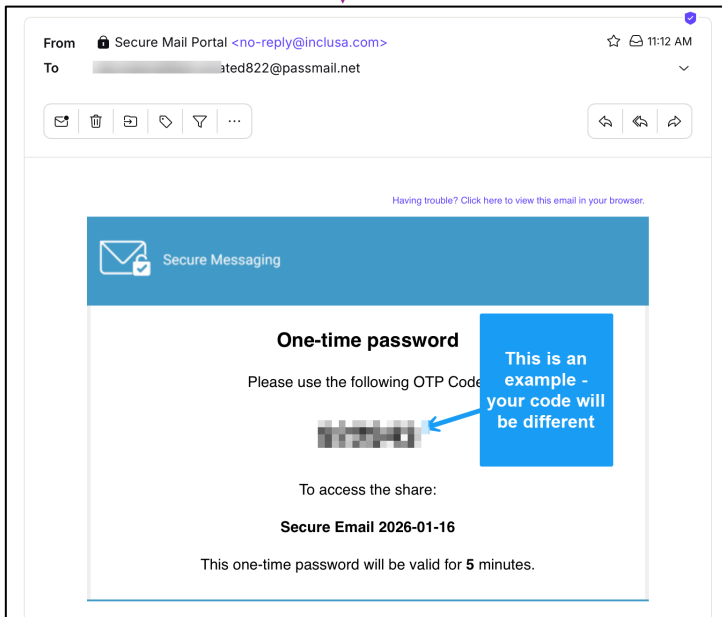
From Secure Mail Portal <no-reply@inclusa.com>
11:12 AM
To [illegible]ated822@passmail.net

Having trouble? Click here to view this email in your browser.

Secure Messaging

One-time password

Please use the following OTP Code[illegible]

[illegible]

This is an example - your code will be different

To access the share:

Secure Email 2026-01-16

This one-time password will be valid for 5 minutes.